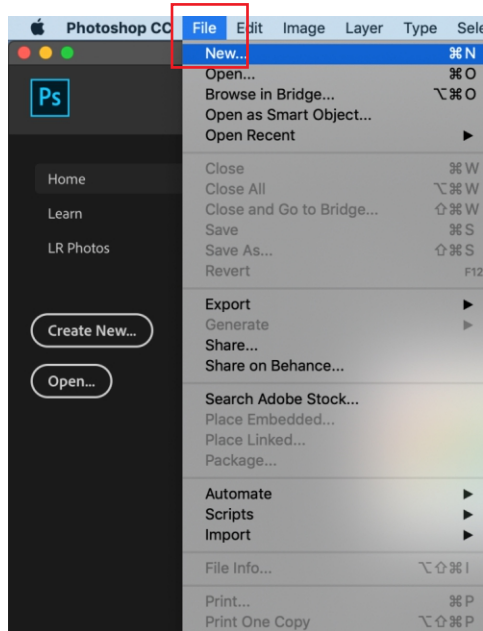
Photoshop CC File Edit Image Layer Type Sele

Ps

Home
Learn
LR Photos

Create New...
Open...

New... ⌘N
Open... ⌘O
Browse in Bridge... ⌥⌘O
Open as Smart Object...
Open Recent ▶

Close ⌘W
Close All ⌥⌘W
Close and Go to Bridge... ⇧⌘W
Save ⌘S
Save As... ⇧⌘S
Revert F12

Export ▶
Generate ▶
Share...
Share on Behance...

Search Adobe Stock...
Place Embedded...
Place Linked...
Package...

Automate ▶
Scripts ▶
Import ▶

File Info... ⌥⇧⌘I

Print... ⌘P
Print One Copy ⌥⇧⌘P